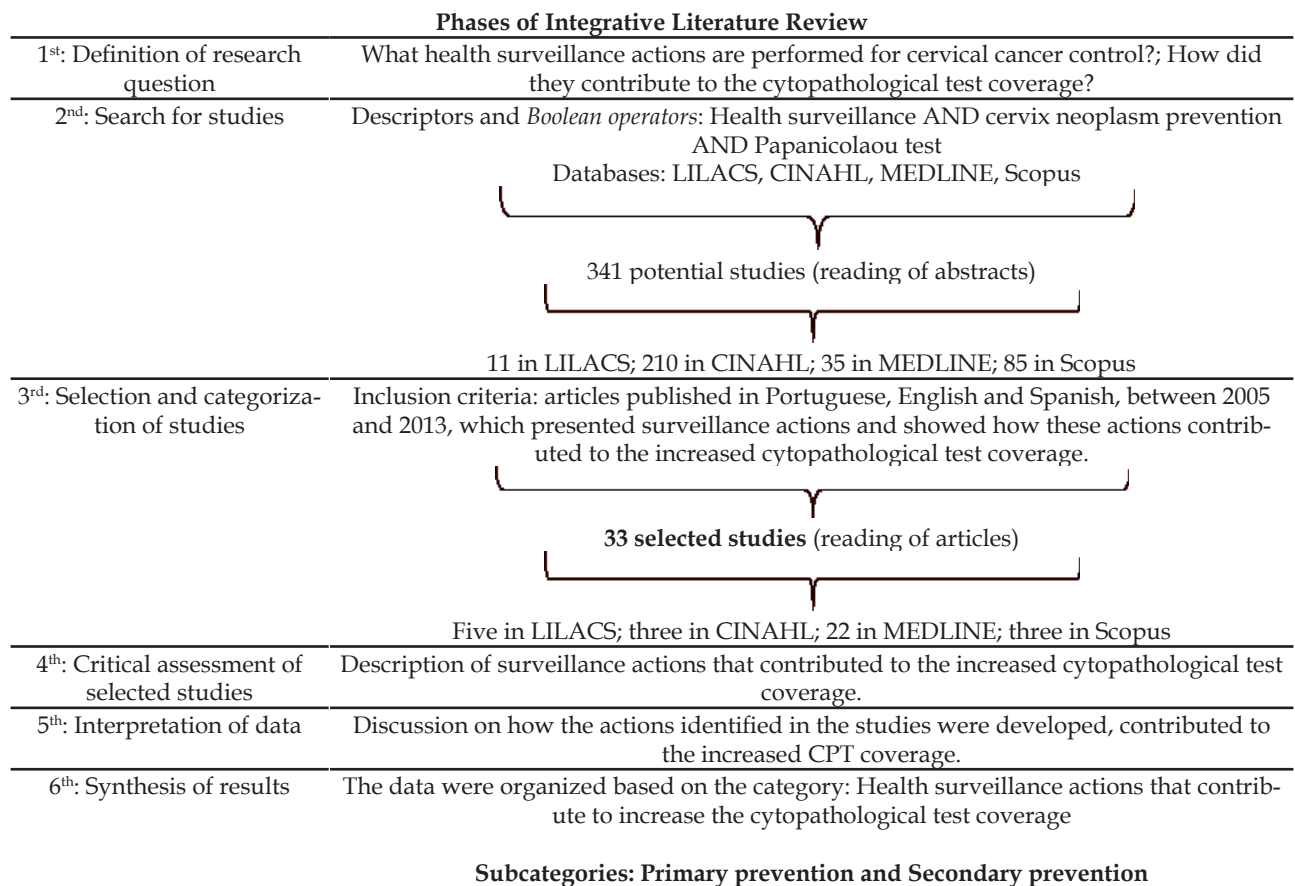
**Phases of Integrative Literature Review**

| | |
|---|---|
| 1st: Definition of research question | What health surveillance actions are performed for cervical cancer control?; How did they contribute to the cytopathological test coverage? |
| 2nd: Search for studies | Descriptors and *Boolean operators*: Health surveillance AND cervix neoplasm prevention AND Papanicolaou test<br>Databases: LILACS, CINAHL, MEDLINE, Scopus<br>341 potential studies (reading of abstracts)<br>11 in LILACS; 210 in CINAHL; 35 in MEDLINE; 85 in Scopus |
| 3rd: Selection and categorization of studies | Inclusion criteria: articles published in Portuguese, English and Spanish, between 2005 and 2013, which presented surveillance actions and showed how these actions contributed to the increased cytopathological test coverage.<br>**33 selected studies** (reading of articles)<br>Five in LILACS; three in CINAHL; 22 in MEDLINE; three in Scopus |
| 4th: Critical assessment of selected studies | Description of surveillance actions that contributed to the increased cytopathological test coverage. |
| 5th: Interpretation of data | Discussion on how the actions identified in the studies were developed, contributed to the increased CPT coverage. |
| 6th: Synthesis of results | The data were organized based on the category: Health surveillance actions that contribute to increase the cytopathological test coverage |

**Subcategories: Primary prevention and Secondary prevention**